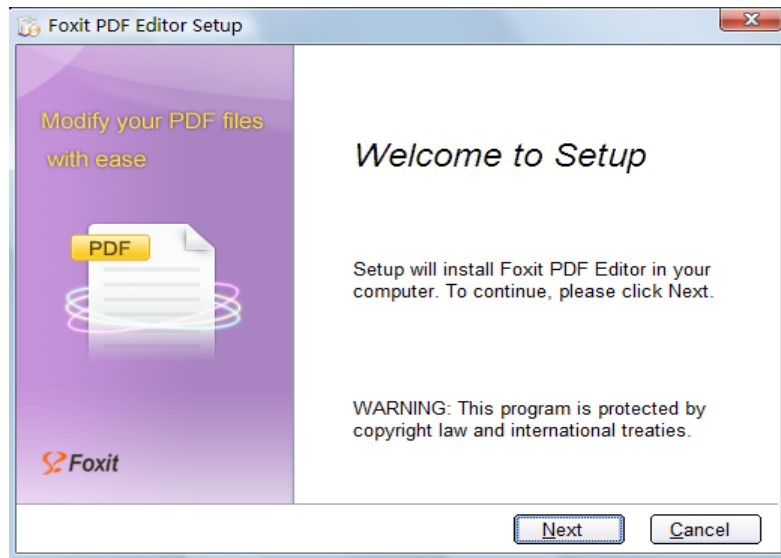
Foxit PDF Editor Setup

Modify your PDF files with ease

PDF

Foxit

Welcome to Setup

Setup will install Foxit PDF Editor in your computer. To continue, please click Next.

WARNING: This program is protected by copyright law and international treaties.

Next

Cancel